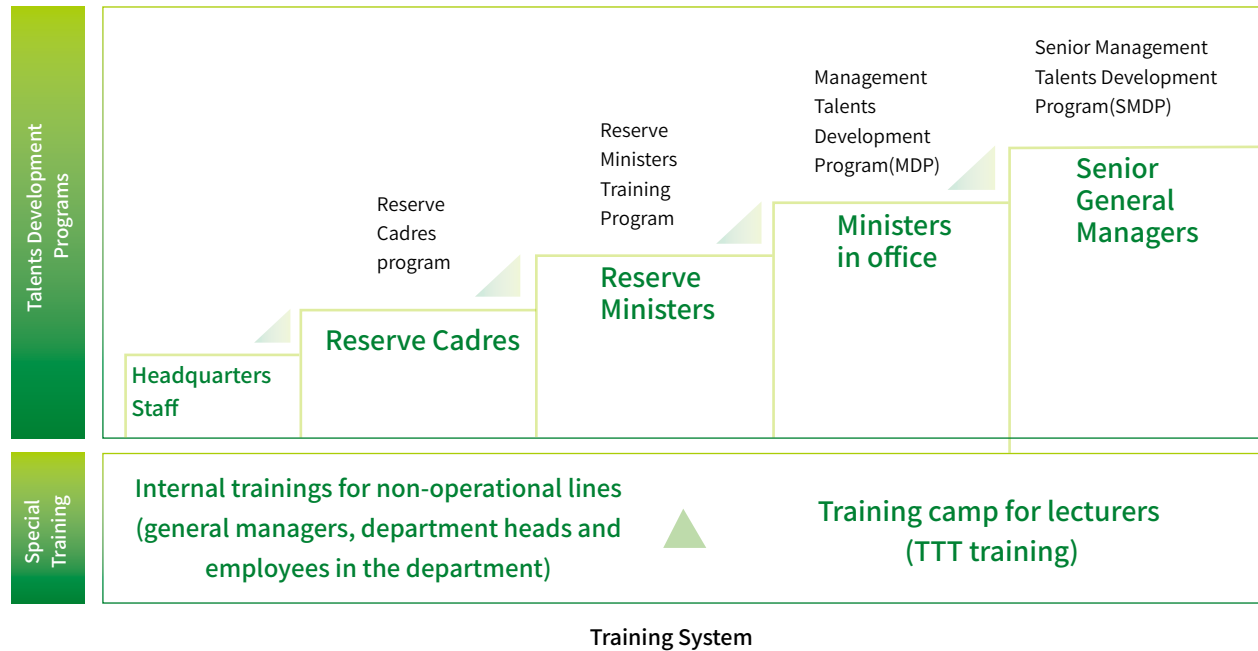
Talents Development Programs

Headquarters Staff

Reserve Cadres program

Reserve Cadres

Reserve Ministers Training Program

Reserve Ministers

Management Talents Development Program(MDP)

Ministers in office

Senior Management Talents Development Program(SMDP)

Senior General Managers

Special Training

Internal trainings for non-operational lines (general managers, department heads and employees in the department)

Training camp for lecturers (TTT training)

Training System